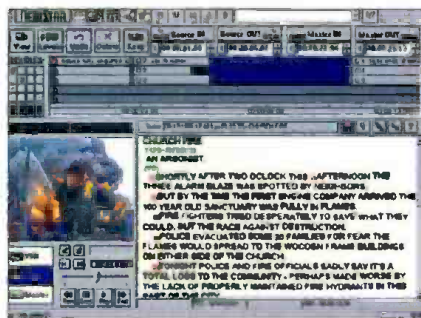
Source IN
Source OUT
Master IN
Master OUT
View
Levels
Undo
Delete
Log

CHURCH FIRE
AN ARSONIST
SHORTLY AFTER TWO OCLOCK THIS AFTERNOON THE THREE ALARM BLAZE WAS SPOTTED BY NEIGHBORS
BUT BY THE TIME THE FIRST ENGINE COMPANY ARRIVED THE 100 YEAR OLD SANCTUARY WAS FULLY IN FLAMES
FIRE FIGHTERS TRIED DESPERATELY TO SAVE WHAT THEY COULD, BUT THE RACE AGAINST DESTRUCTION
POLICE EVACUATED SOME 20 FAMILIES FOR FEAR THE FLAMES WOULD SPREAD TO THE WOODEN FRAME BUILDINGS ON EITHER SIDE OF THE CHURCH
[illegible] POLICE AND FIRE OFFICIALS SADLY SAY IT'S A TOTAL LOSS TO THE COMMUNITY. PERHAPS MADE WORSE BY THE LACK OF PROPERLY MAINTAINED FIRE HYDRANTS IN THIS PART OF THE CITY